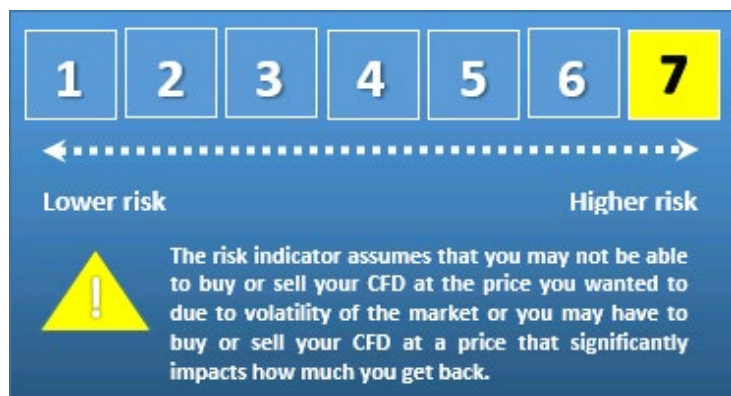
| 1 | 2 | 3 | 4 | 5 | 6 | 7 |
|---|---|---|---|---|---|---|

Lower risk

Higher risk

!

The risk indicator assumes that you may not be able to buy or sell your CFD at the price you wanted to due to volatility of the market or you may have to buy or sell your CFD at a price that significantly impacts how much you get back.